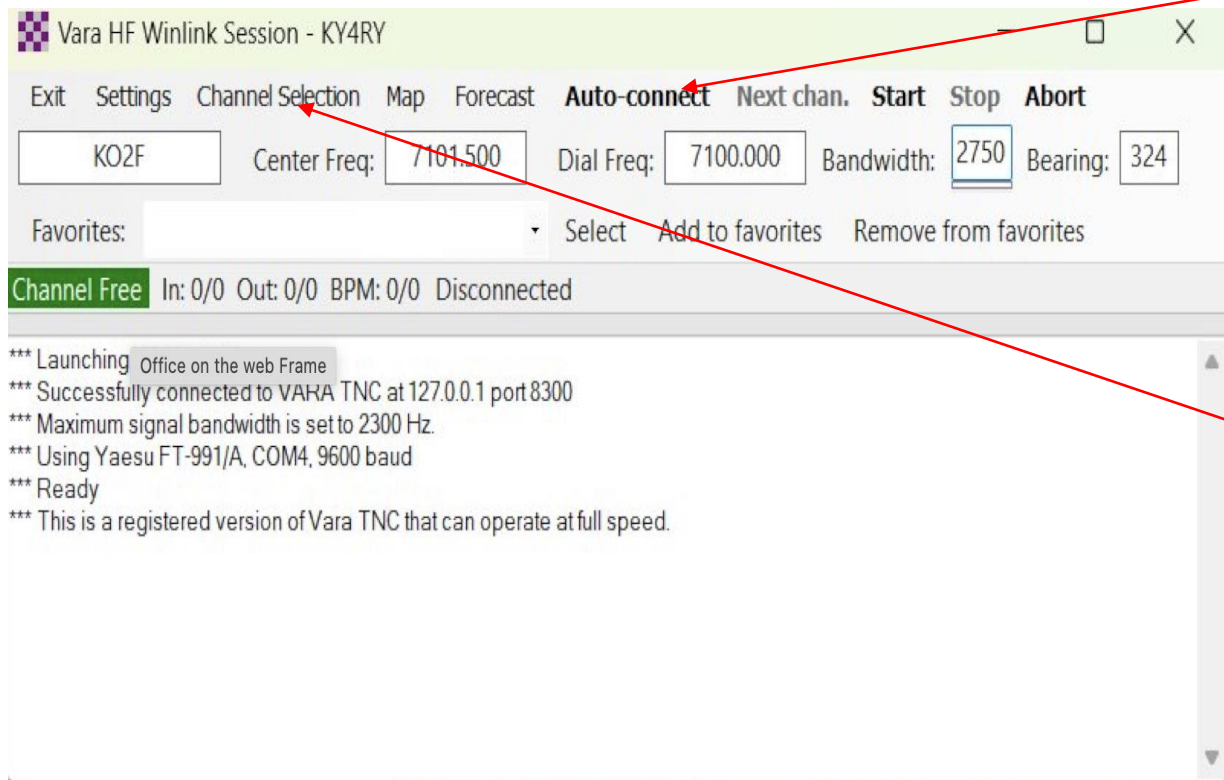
Vara HF Winlink Session - KY4RY

Exit Settings Channel Selection Map Forecast **Auto-connect** Next chan. **Start** Stop **Abort**

KO2F Center Freq: 7101.500 Dial Freq: 7100.000 Bandwidth: 2750 Bearing: 324

Favorites: Select Add to favorites Remove from favorites

Channel Free In: 0/0 Out: 0/0 BPM: 0/0 Disconnected

*** Launching Office on the web Frame
*** Successfully connected to VARA TNC at 127.0.0.1 port 8300
*** Maximum signal bandwidth is set to 2300 Hz.
*** Using Yaesu FT-991/A, COM4, 9600 baud
*** Ready
*** This is a registered version of Vara TNC that can operate at full speed.